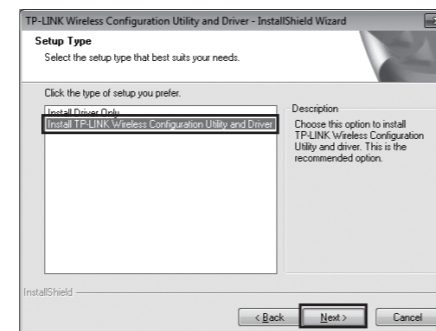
TP-LINK Wireless Configuration Utility and Driver - InstallShield Wizard

Setup Type

Select the setup type that best suits your needs.

Click the type of setup you prefer.

Install Driver Only

Install TP-LINK Wireless Configuration Utility and Driver

Description

Choose this option to install TP-LINK Wireless Configuration Utility and driver. This is the recommended option.

InstallShield

< Back

Next >

Cancel